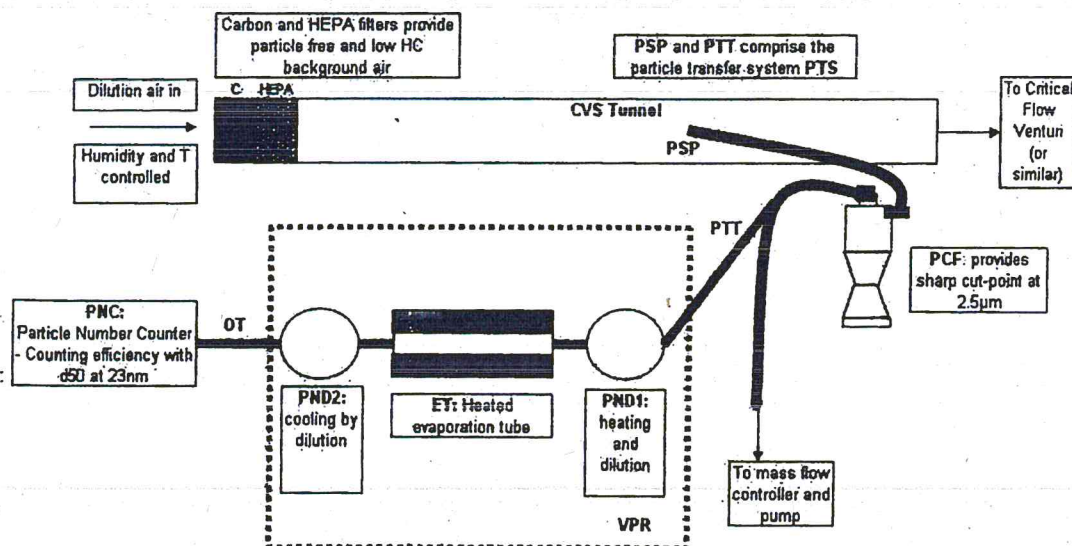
Carbon and HEPA filters provide particle free and low HC background air

PSP and PTT comprise the particle transfer system PTS

Dilution air in

C HEPA

CVS Tunnel

To Critical Flow Venturi (or similar)

Humidity and T controlled

PSP

PTT

PCF: provides sharp cut-point at 2.5μm

PNC: Particle Number Counter - Counting efficiency with d50 at 23nm

OT

PND2: cooling by dilution

ET: Heated evaporation tube

PND1: heating and dilution

To mass flow controller and pump

VPR